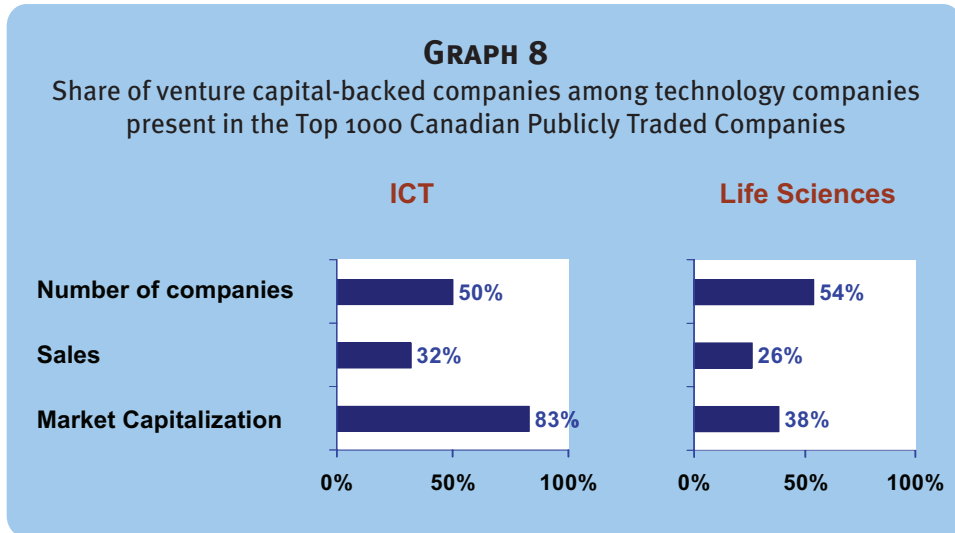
GRAPH 8
Share of venture capital-backed companies among technology companies present in the Top 1000 Canadian Publicly Traded Companies

ICT

Life Sciences

Number of companies
Sales
Market Capitalization

50%
32%
83%

54%
26%
38%

0%
50%
100%

0%
50%
100%